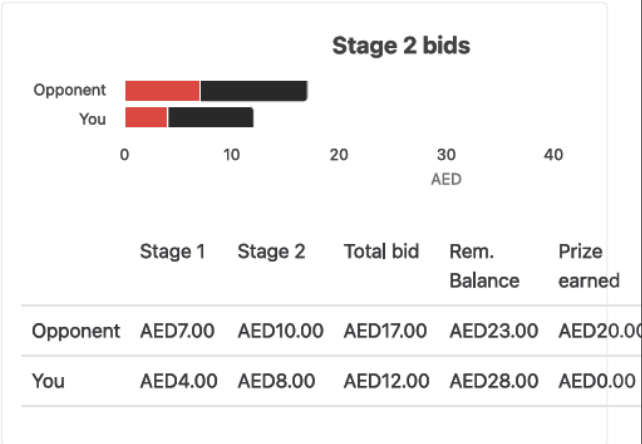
Stage 2 bids

Opponent
You

0 10 20 30 40
AED

| | Stage 1 | Stage 2 | Total bid | Rem. Balance | Prize earned |
|---|---|---|---|---|---|
| Opponent | AED7.00 | AED10.00 | AED17.00 | AED23.00 | AED20.00 |
| You | AED4.00 | AED8.00 | AED12.00 | AED28.00 | AED0.00 |